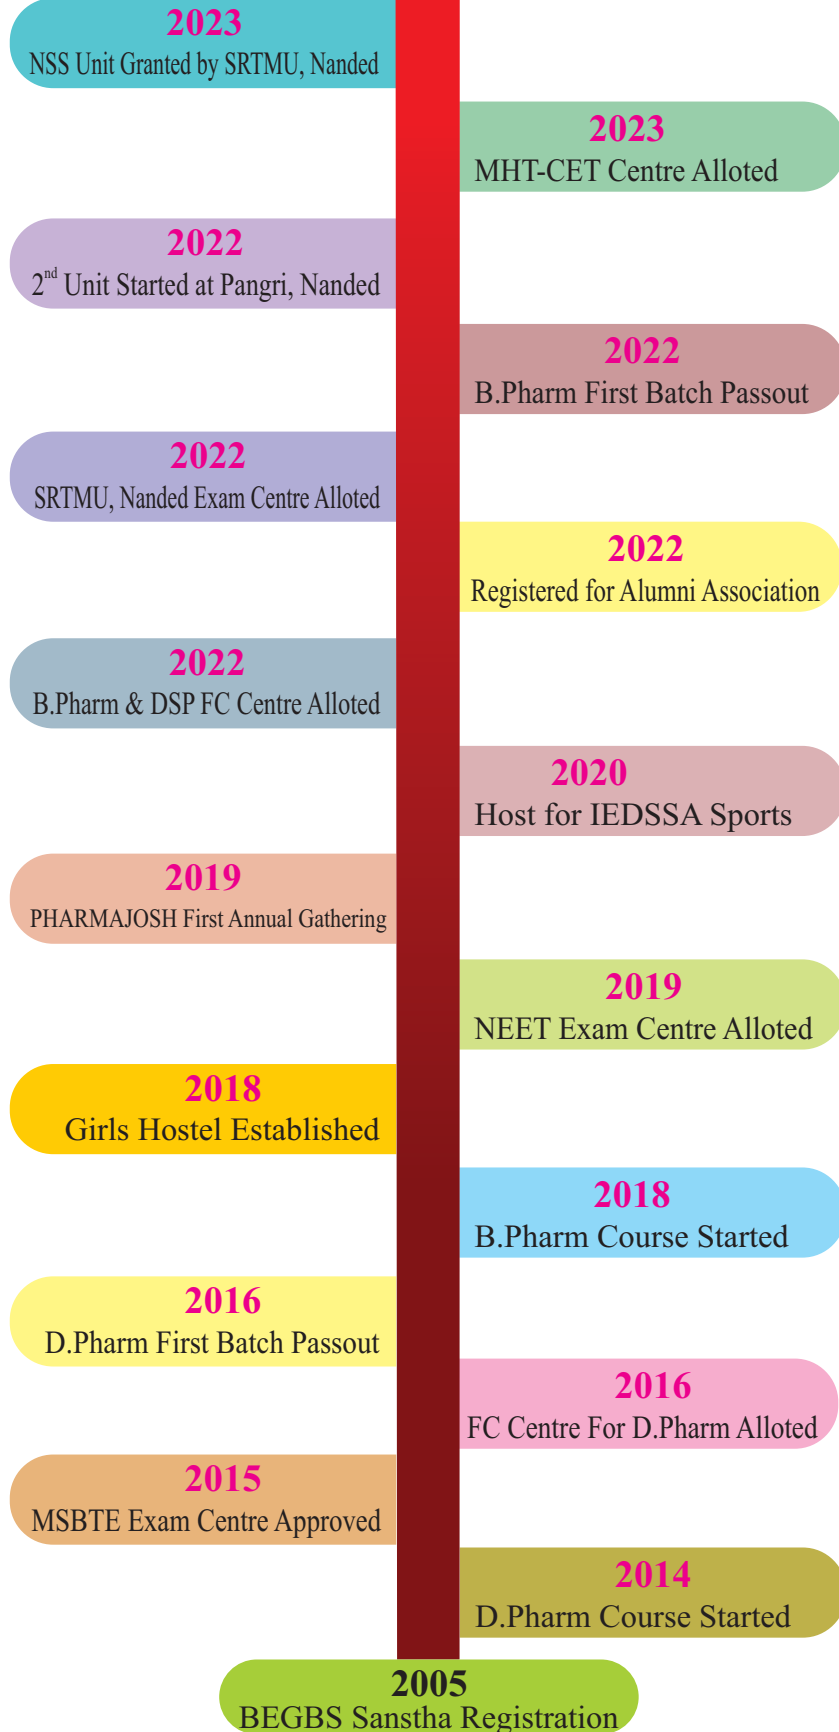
2023
NSS Unit Granted by SRTMU, Nanded

2023
MHT-CET Centre Alloted

2022
$2^{nd}$ Unit Started at Pangri, Nanded

2022
B.Pharm First Batch Passout

2022
SRTMU, Nanded Exam Centre Alloted

2022
Registered for Alumni Association

2022
B.Pharm & DSP FC Centre Alloted

2020
Host for IEDSSA Sports

2019
PHARMAJOSH First Annual Gathering

2019
NEET Exam Centre Alloted

2018
Girls Hostel Established

2018
B.Pharm Course Started

2016
D.Pharm First Batch Passout

2016
FC Centre For D.Pharm Alloted

2015
MSBTE Exam Centre Approved

2014
D.Pharm Course Started

2005
BEGBS Sanstha Registration